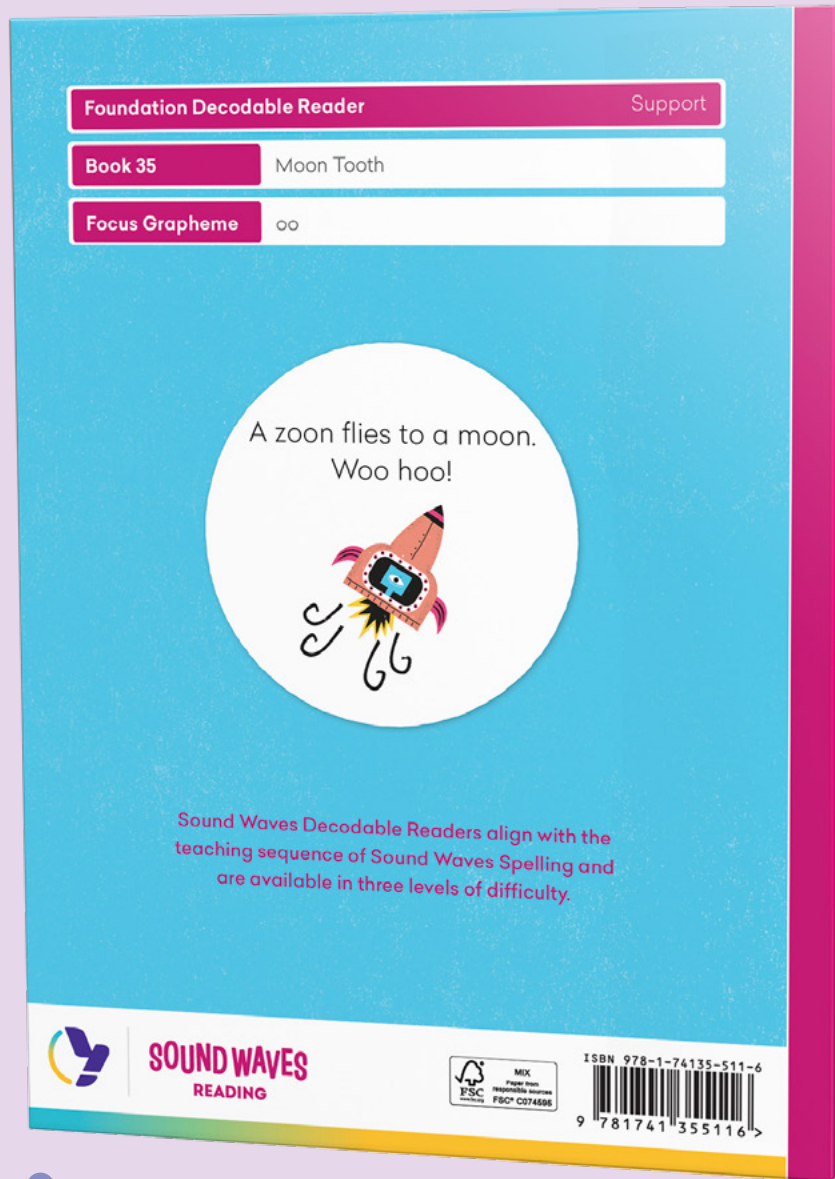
Foundation Decodable Reader Support

Book 35 Moon Tooth

Focus Grapheme oo

A zoon flies to a moon.
Woo hoo!

Sound Waves Decodable Readers align with the teaching sequence of Sound Waves Spelling and are available in three levels of difficulty.

SOUND WAVES
READING

MIX
Paper from responsible sources
FSC
www.fsc.org
FSC® C074595

ISBN 978-1-74135-511-6
9 781741 355116 >